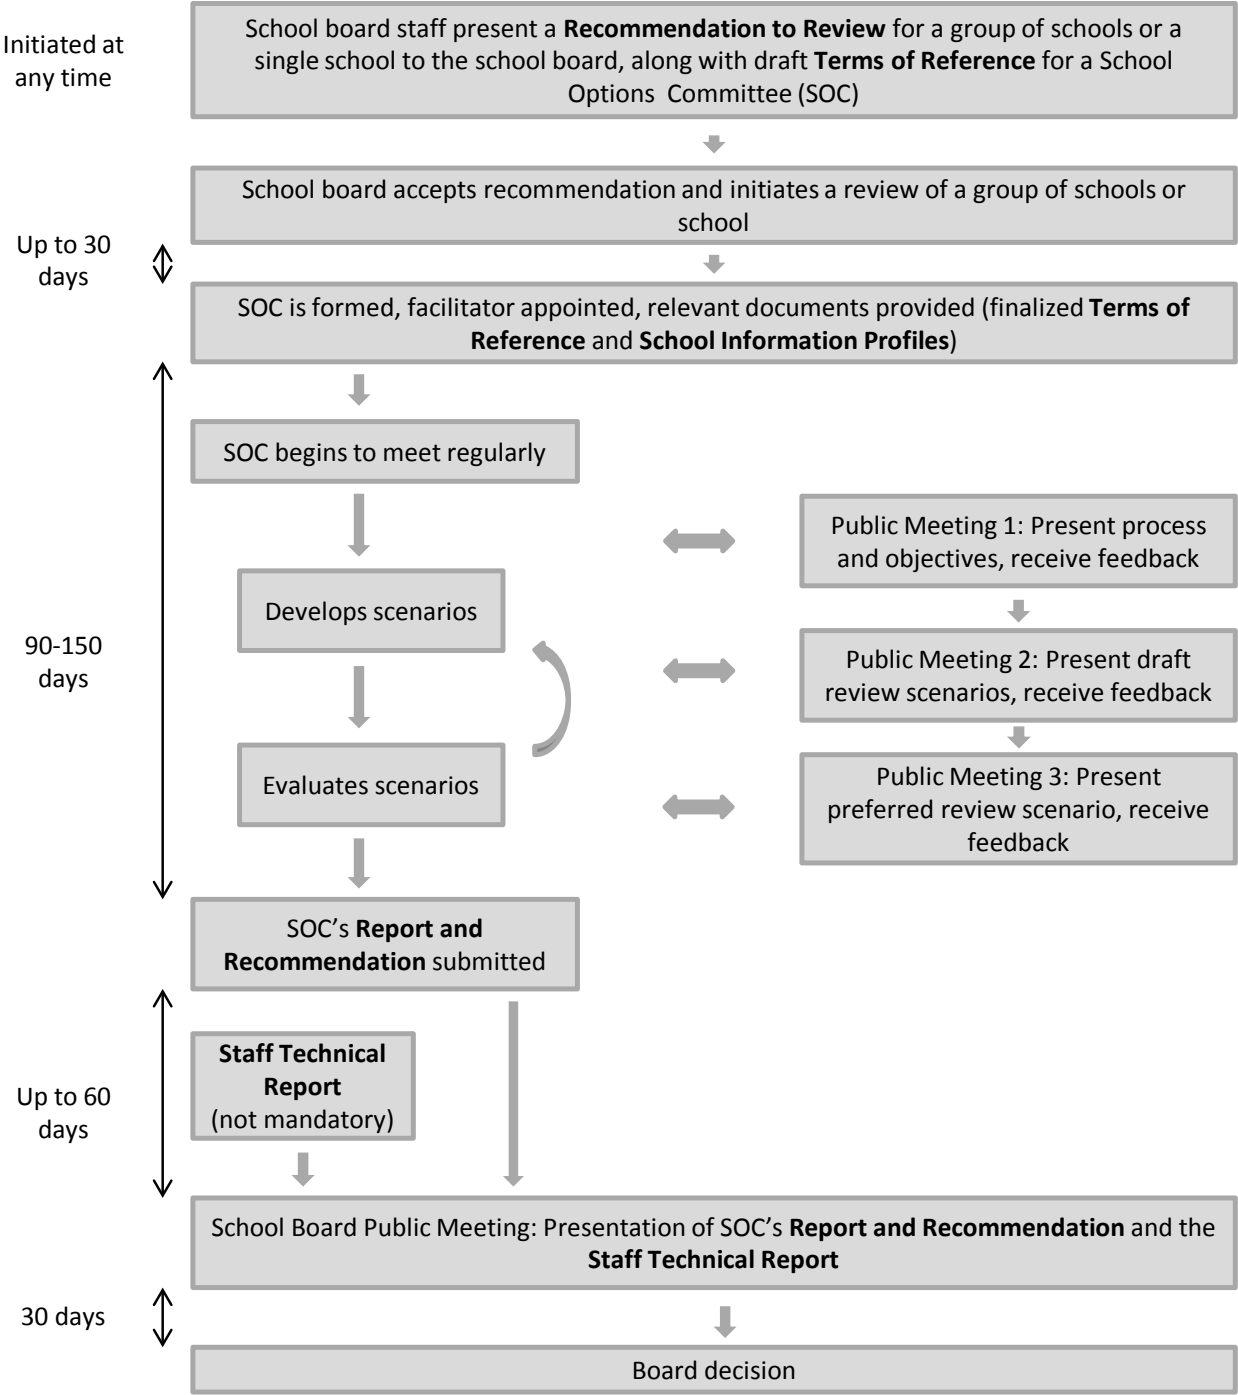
Initiated at any time

School board staff present a **Recommendation to Review** for a group of schools or a single school to the school board, along with draft **Terms of Reference** for a School Options Committee (SOC)

School board accepts recommendation and initiates a review of a group of schools or school

Up to 30 days

SOC is formed, facilitator appointed, relevant documents provided (finalized **Terms of Reference** and **School Information Profiles**)

SOC begins to meet regularly

Public Meeting 1: Present process and objectives, receive feedback

Develops scenarios

Public Meeting 2: Present draft review scenarios, receive feedback

90-150 days

Evaluates scenarios

Public Meeting 3: Present preferred review scenario, receive feedback

SOC's **Report and Recommendation** submitted

**Staff Technical Report** (not mandatory)

Up to 60 days

School Board Public Meeting: Presentation of SOC's **Report and Recommendation** and the **Staff Technical Report**

30 days

Board decision